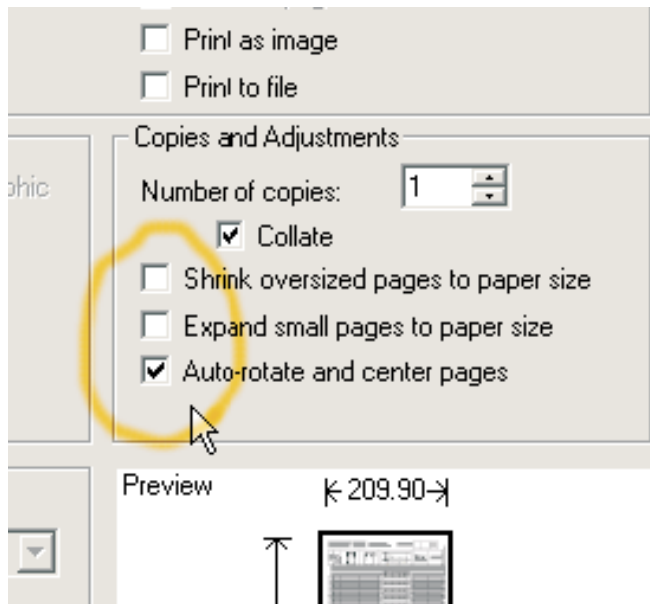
Print as image

Print to file

phic

Copies and Adjustments

Number of copies: 1

Collate

Shrink oversized pages to paper size

Expand small pages to paper size

Auto-rotate and center pages

Preview

209.90